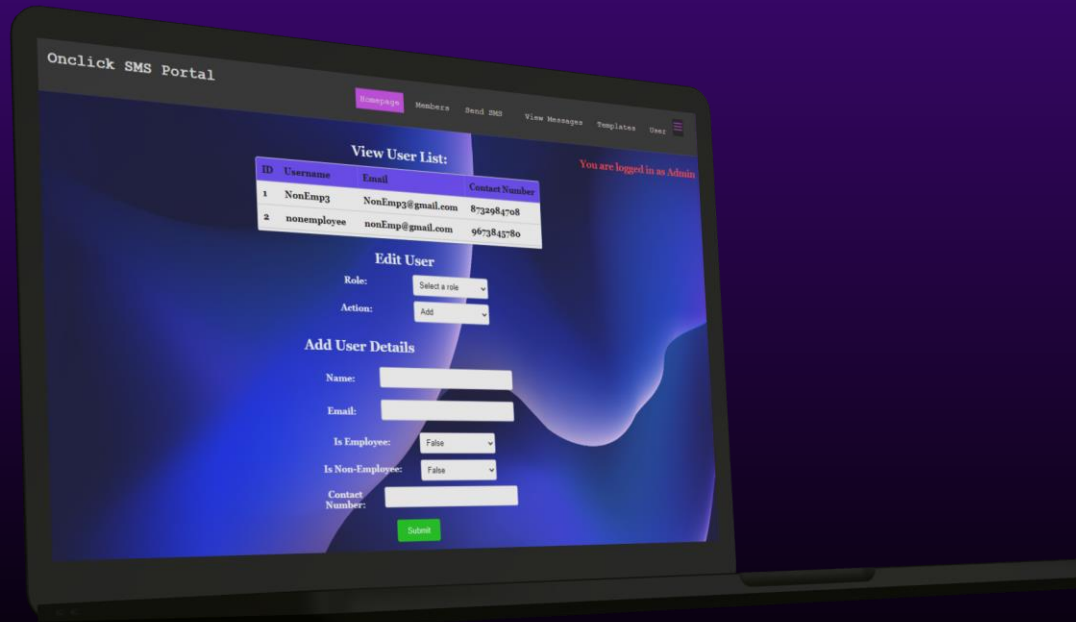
Onclick SMS Portal

Homepage Members Send SMS View Messages Templates User

View User List:

You are logged in as Admin

| ID | Username | Email | Contact Number |
|---|---|---|---|
| 1 | NonEmp3 | NonEmp3@gmail.com | 8732984708 |
| 2 | nonemployee | nonEmp@gmail.com | 9673845780 |

Edit User

Role: Select a role

Action: Add

Add User Details

Name:

Email:

Is Employee: False

Is Non-Employee: False

Contact Number:

Submit